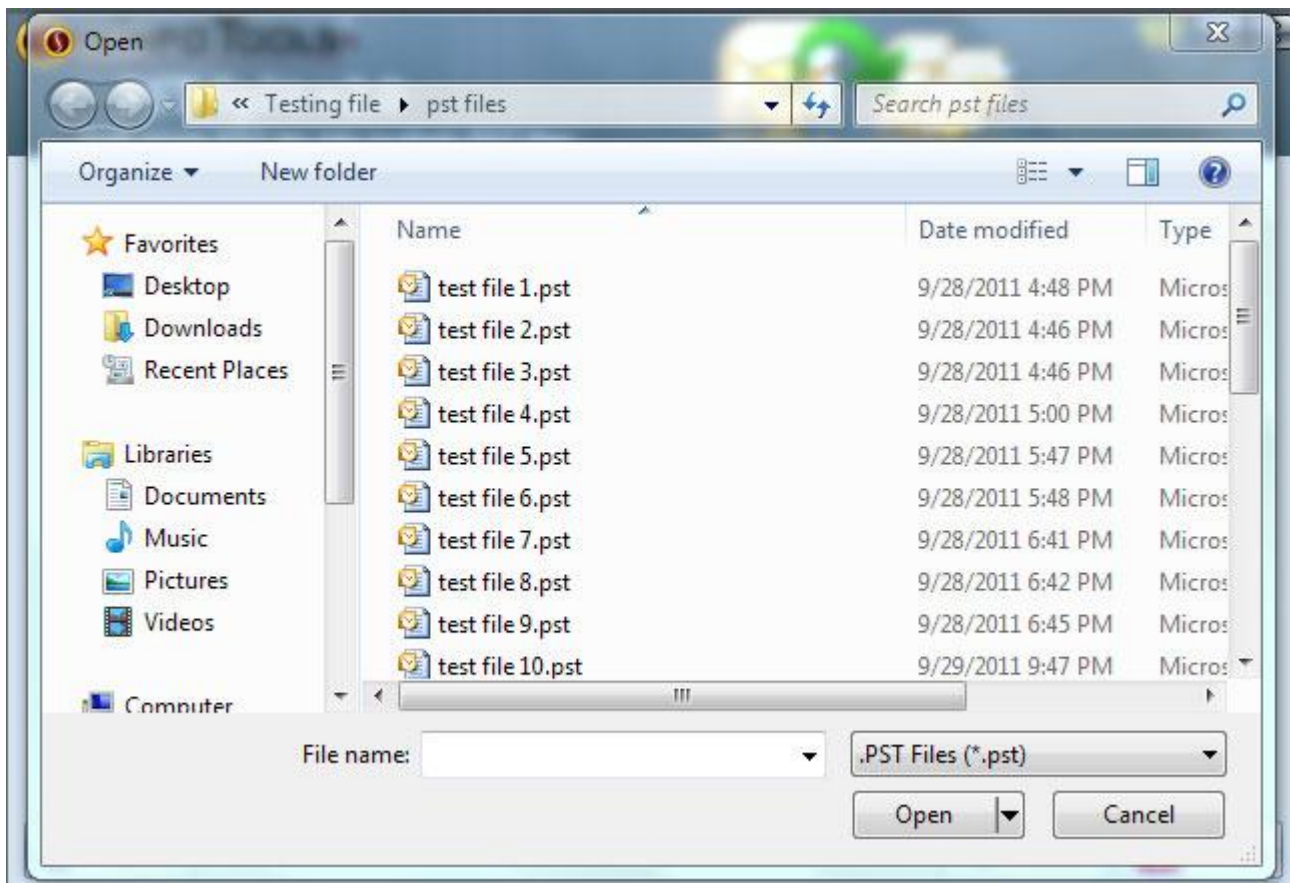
Open

« Testing file ▸ pst files

Search pst files

Organize ▾ New folder

Favorites
Desktop
Downloads
Recent Places

Libraries
Documents
Music
Pictures
Videos

Computer

| Name | Date modified | Type |
|---|---|---|
| test file 1.pst | 9/28/2011 4:48 PM | Micros |
| test file 2.pst | 9/28/2011 4:46 PM | Micros |
| test file 3.pst | 9/28/2011 4:46 PM | Micros |
| test file 4.pst | 9/28/2011 5:00 PM | Micros |
| test file 5.pst | 9/28/2011 5:47 PM | Micros |
| test file 6.pst | 9/28/2011 5:48 PM | Micros |
| test file 7.pst | 9/28/2011 6:41 PM | Micros |
| test file 8.pst | 9/28/2011 6:42 PM | Micros |
| test file 9.pst | 9/28/2011 6:45 PM | Micros |
| test file 10.pst | 9/29/2011 9:47 PM | Micros |

File name:

.PST Files (*.pst)

Open

Cancel